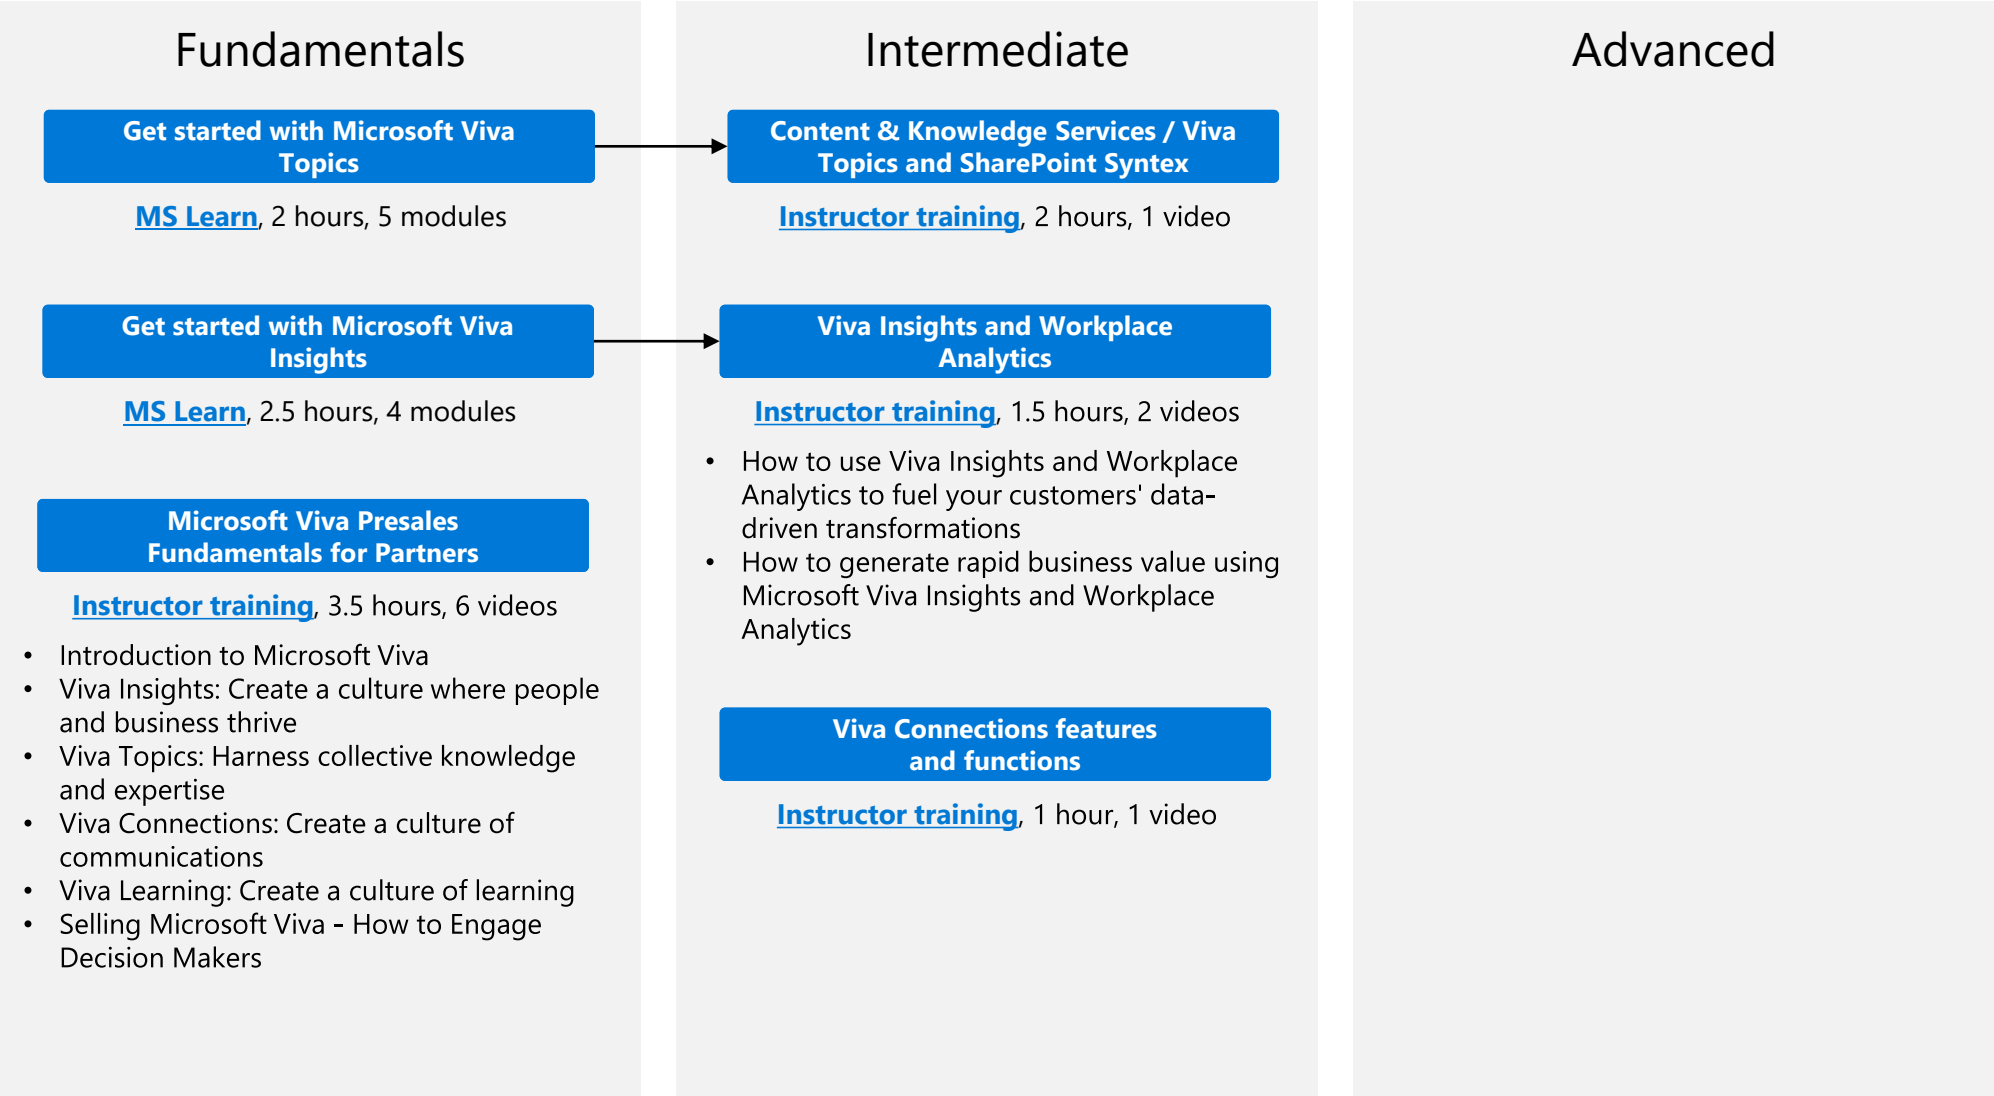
Fundamentals

Get started with Microsoft Viva Topics

MS Learn, 2 hours, 5 modules

Get started with Microsoft Viva Insights

MS Learn, 2.5 hours, 4 modules

Microsoft Viva Presales Fundamentals for Partners

Instructor training, 3.5 hours, 6 videos

- Introduction to Microsoft Viva
- Viva Insights: Create a culture where people and business thrive
- Viva Topics: Harness collective knowledge and expertise
- Viva Connections: Create a culture of communications
- Viva Learning: Create a culture of learning
- Selling Microsoft Viva - How to Engage Decision Makers

Intermediate

Content & Knowledge Services / Viva Topics and SharePoint Syntex

Instructor training, 2 hours, 1 video

Viva Insights and Workplace Analytics

Instructor training, 1.5 hours, 2 videos

- How to use Viva Insights and Workplace Analytics to fuel your customers' data-driven transformations
- How to generate rapid business value using Microsoft Viva Insights and Workplace Analytics

Viva Connections features and functions

Instructor training, 1 hour, 1 video

Advanced